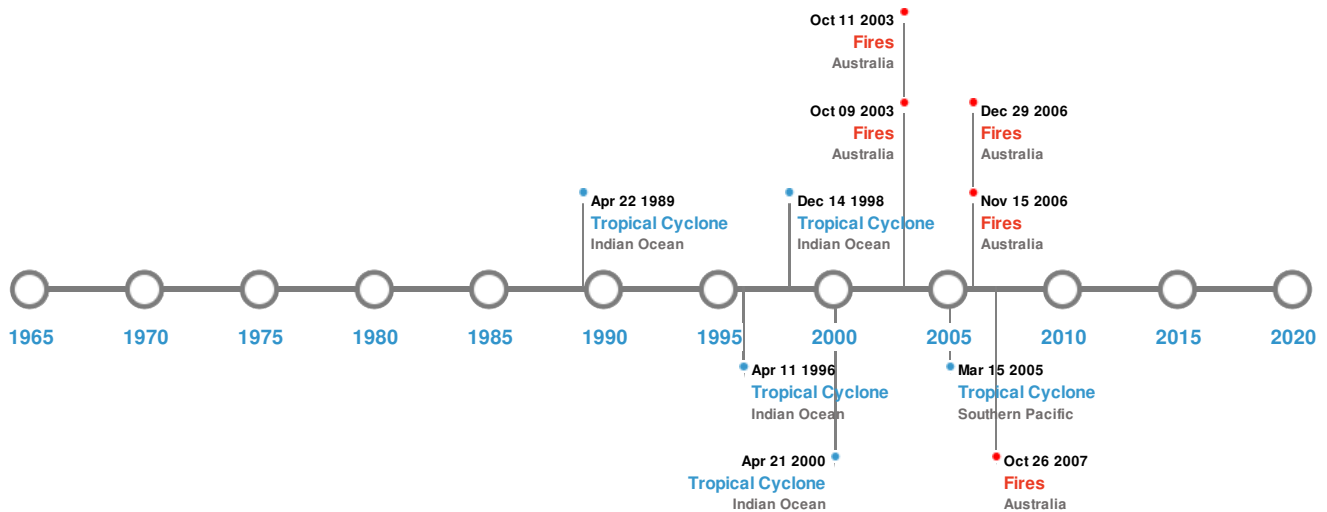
Oct 11 2003
Fires
Australia

Oct 09 2003
Fires
Australia

Dec 29 2006
Fires
Australia

Apr 22 1989
Tropical Cyclone
Indian Ocean

Dec 14 1998
Tropical Cyclone
Indian Ocean

Nov 15 2006
Fires
Australia

1965 1970 1975 1980 1985 1990 1995 2000 2005 2010 2015 2020

Apr 11 1996
Tropical Cyclone
Indian Ocean

Mar 15 2005
Tropical Cyclone
Southern Pacific

Apr 21 2000
Tropical Cyclone
Indian Ocean

Oct 26 2007
Fires
Australia